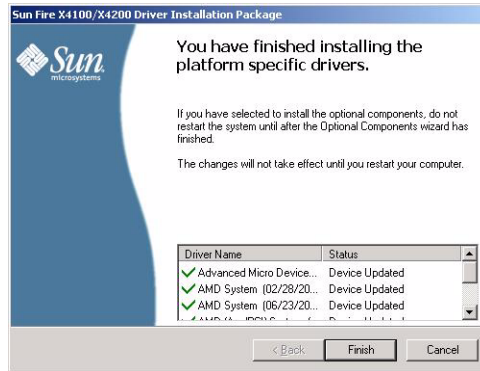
Sun Fire X4100/X4200 Driver Installation Package

Sun microsystems

You have finished installing the platform specific drivers.

If you have selected to install the optional components, do not restart the system until after the Optional Components wizard has finished.

The changes will not take effect until you restart your computer.

| Driver Name | Status |
|---|---|
| Advanced Micro Device... | Device Updated |
| AMD System (02/28/20... | Device Updated |
| AMD System (06/23/20... | Device Updated |
| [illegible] | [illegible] |

< Back

Finish

Cancel